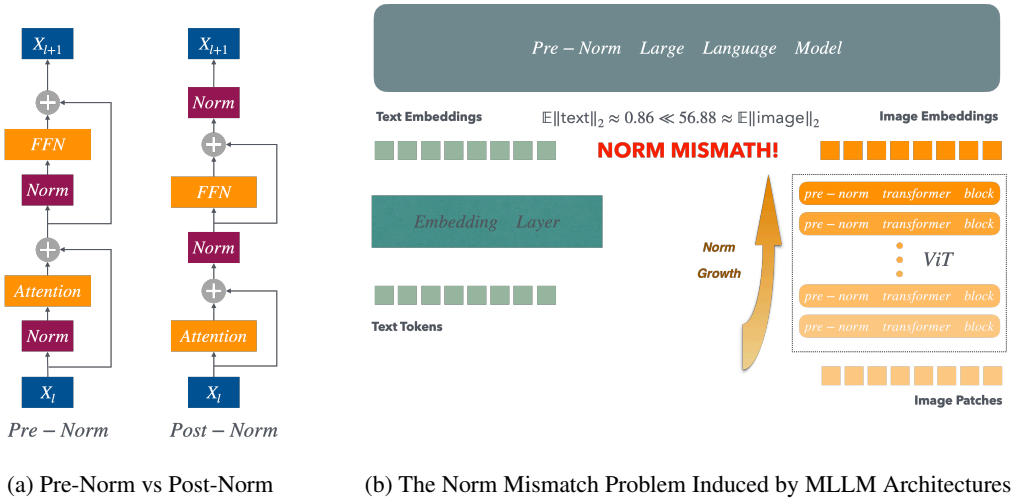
$X_{l+1}$

$FFN$

$Norm$

$Attention$

$Norm$

$X_l$

$Pre-Norm$

$X_{l+1}$

$Norm$

$FFN$

$Norm$

$Attention$

$X_l$

$Post-Norm$

$Pre-Norm \quad Large \quad Language \quad Model$

Text Embeddings

$\mathbb{E}\|\text{text}\|_2 \approx 0.86 \ll 56.88 \approx \mathbb{E}\|\text{image}\|_2$

Image Embeddings

NORM MISMATH!

$Embedding \quad Layer$

Norm

Growth

$pre-norm \quad transformer \quad block$

$pre-norm \quad transformer \quad block$

$ViT$

$pre-norm \quad transformer \quad block$

$pre-norm \quad transformer \quad block$

Text Tokens

Image Patches

(a) Pre-Norm vs Post-Norm

(b) The Norm Mismatch Problem Induced by MLLM Architectures